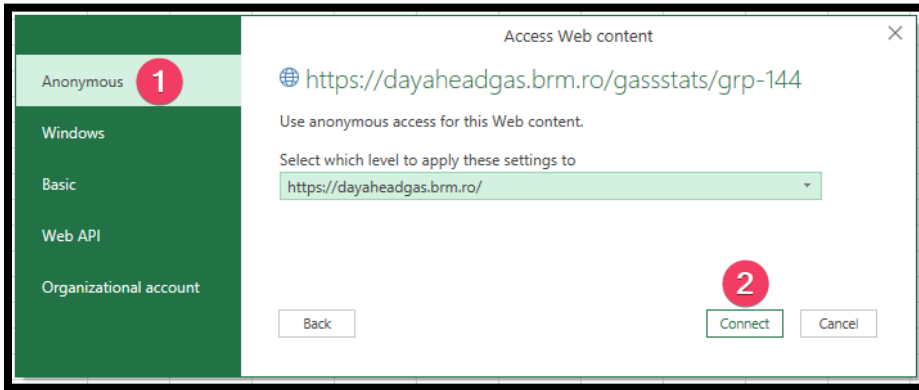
Access Web content

Anonymous
1
Windows
Basic
Web API
Organizational account

https://dayaheadgas.brm.ro/gassstats/grp-144

Use anonymous access for this Web content.

Select which level to apply these settings to
https://dayaheadgas.brm.ro/

2
Back
Connect
Cancel